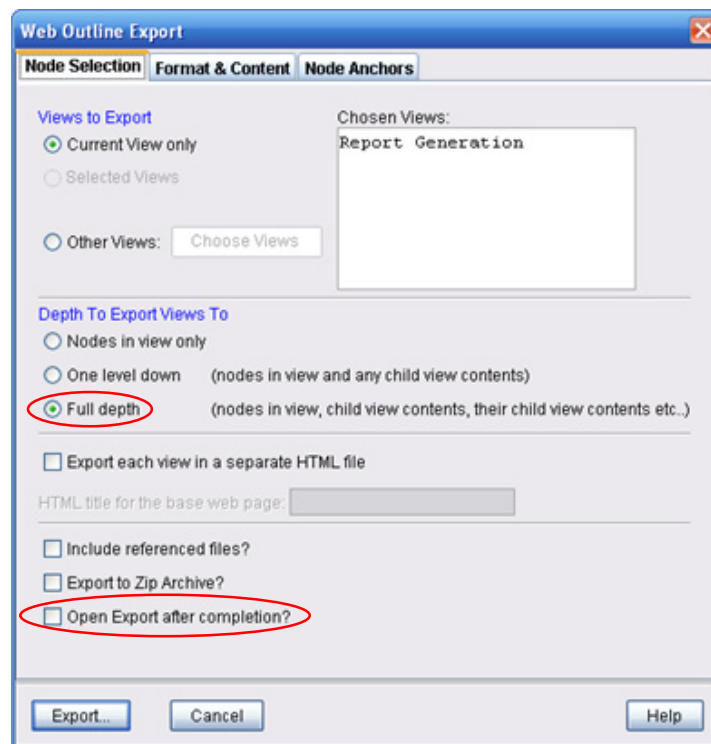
Web Outline Export

Node Selection | Format & Content | Node Anchors

Views to Export
Current View only
Selected Views
Other Views: Choose Views

Chosen Views:
Report Generation

Depth To Export Views To
Nodes in view only
One level down (nodes in view and any child view contents)
Full depth (nodes in view, child view contents, their child view contents etc..)

Export each view in a separate HTML file
HTML title for the base web page:

Include referenced files?
Export to Zip Archive?
Open Export after completion?

Export... Cancel Help